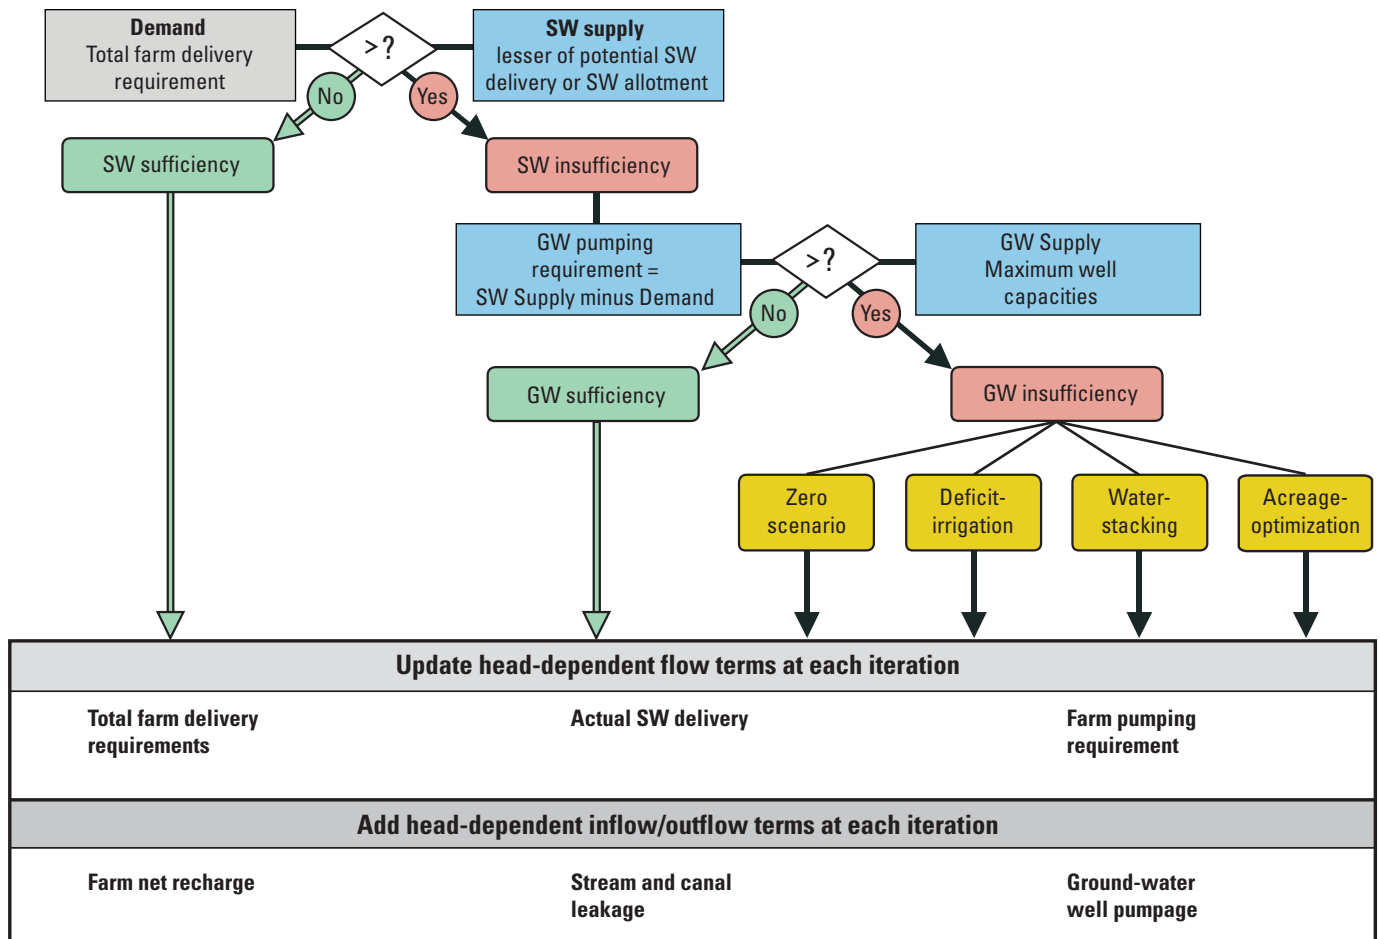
Demand
Total farm delivery requirement

>?

SW supply
lesser of potential SW delivery or SW allotment

No

Yes

SW sufficiency

SW insufficiency

GW pumping requirement = SW Supply minus Demand

>?

GW Supply
Maximum well capacities

No

Yes

GW sufficiency

GW insufficiency

Zero scenario

Deficit-irrigation

Water-stacking

Acreage-optimization

Update head-dependent flow terms at each iteration

Total farm delivery requirements

Actual SW delivery

Farm pumping requirement

Add head-dependent inflow/outflow terms at each iteration

Farm net recharge

Stream and canal leakage

Ground-water well pumpage